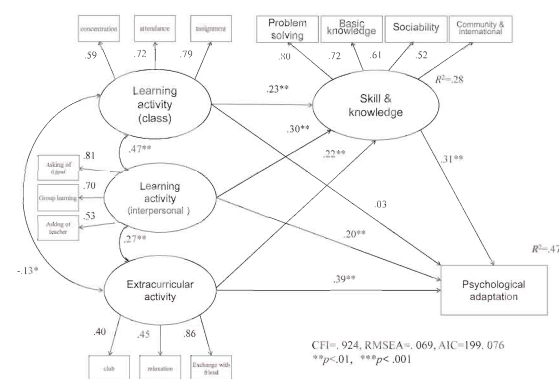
concentration
attendance
assignment
.59
.72
.79
Learning activity (class)

Problem solving
Basic knowledge
Sociability
Community & international
.80
.72
.61
.52
$R^2$=.28
Skill & knowledge

.23**
.30**
.22**
.31**
.47**

Asking of friend
Group learning
Asking of teacher
.81
.70
.53
Learning activity (interpersonal )

.03
.20**
.27**
-.13*

$R^2$=.47

Extracurricular activity
.39**
Psychological adaptation

.40
.45
.86
club
relaxation
Exchange with friend

CFI=. 924, RMSEA=. 069, AIC=199. 076
**$p$<.01, ***$p$< .001